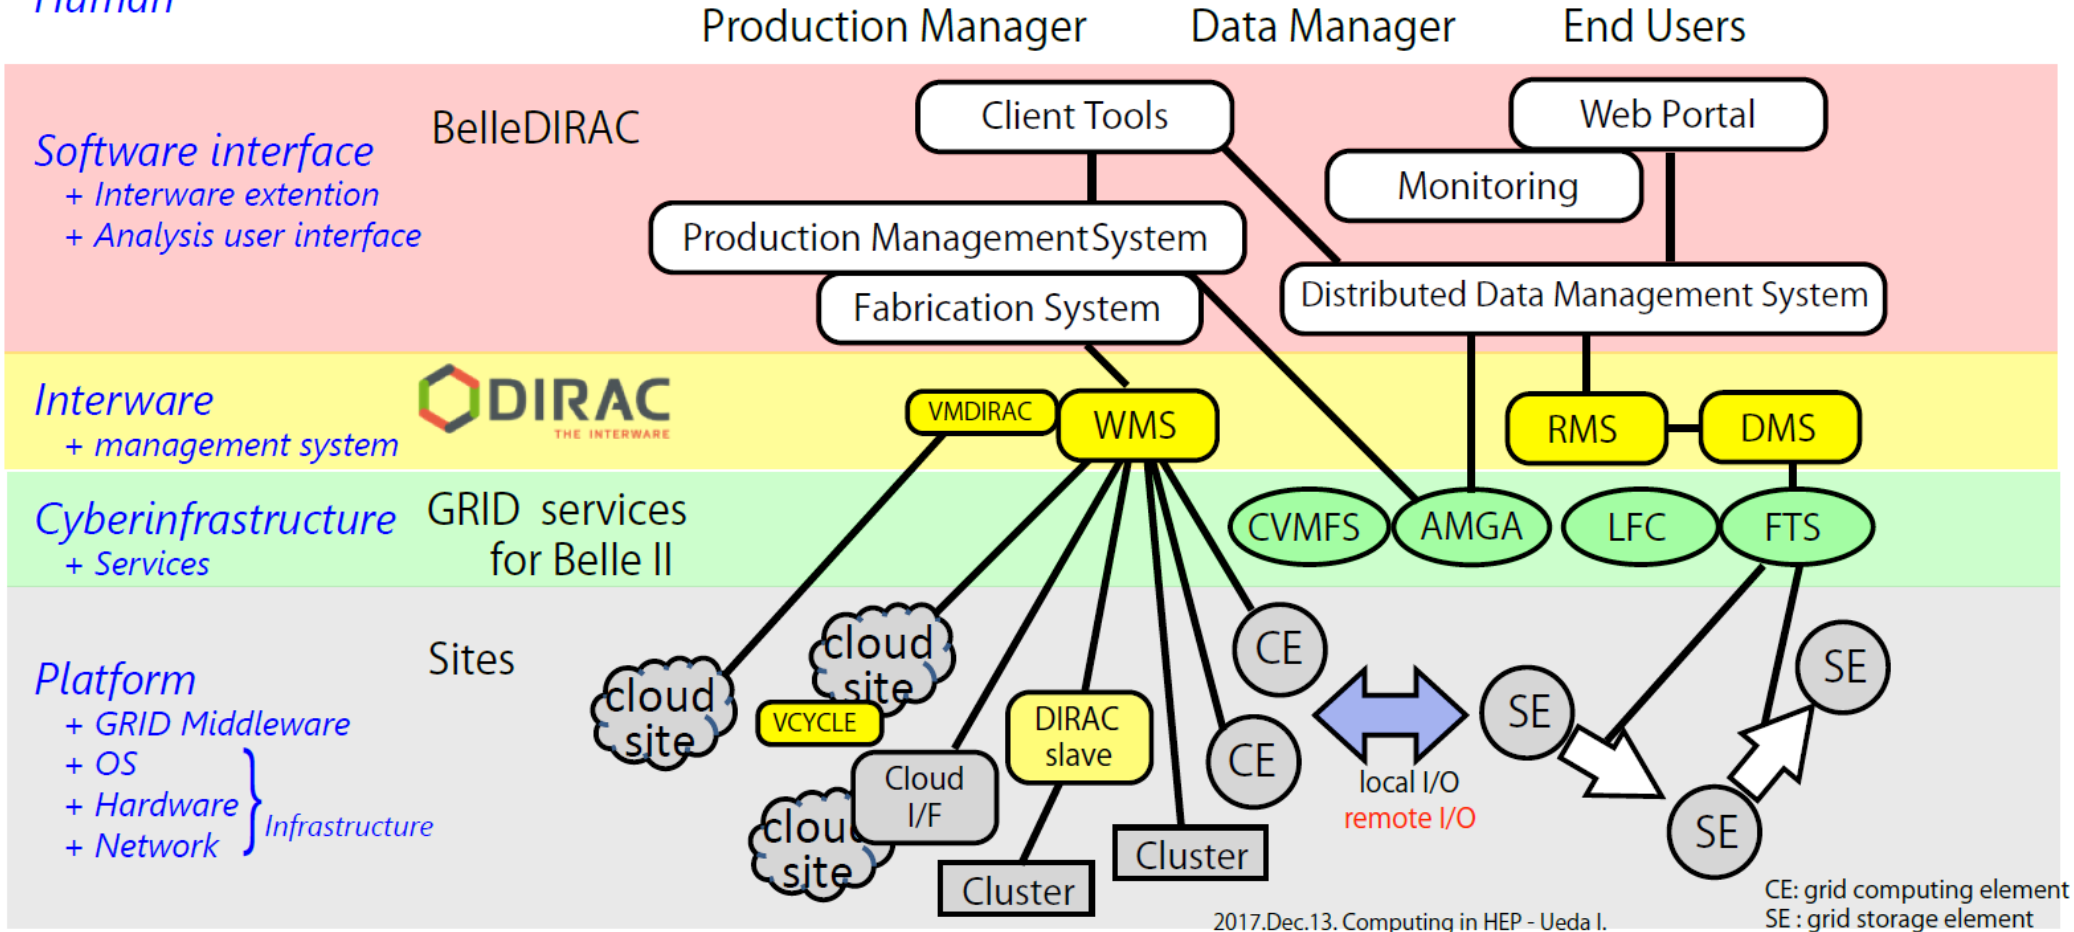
Human

Production Manager Data Manager End Users

Software interface
+ Interware extention
+ Analysis user interface

BelleDIRAC

Client Tools

Web Portal

Monitoring

Production ManagementSystem

Distributed Data Management System

Fabrication System

Interware
+ management system

DIRAC
THE INTERWARE

VMDIRAC

WMS

RMS

DMS

Cyberinfrastructure
+ Services

GRID services for Belle II

CVMFS

AMGA

LFC

FTS

Platform
+ GRID Middleware
+ OS
+ Hardware
+ Network
Infrastructure

Sites

cloud site

cloud site

VCYCLE

cloud site

Cloud I/F

DIRAC slave

Cluster

Cluster

CE

CE

local I/O
remote I/O

SE

SE

SE

CE: grid computing element
SE : grid storage element

2017.Dec.13. Computing in HEP - Ueda I.